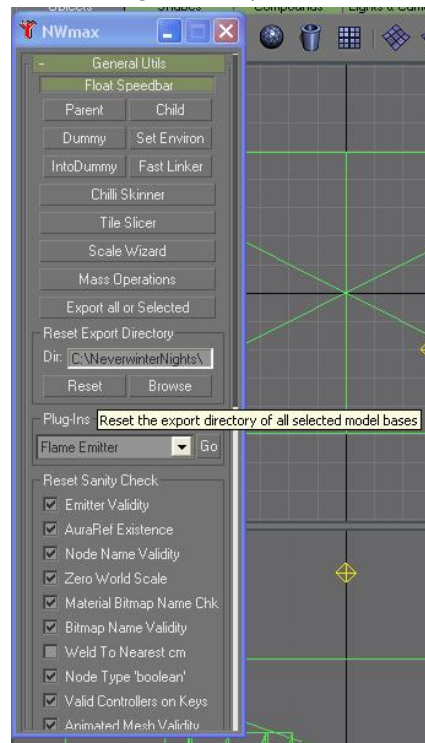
Objects | Shapes | Compounds | Lights & Came

NWmax

- General Utils

Float Speedbar

Parent

Child

Dummy

Set Environ

IntoDummy

Fast Linker

Chilli Skinner

Tile Slicer

Scale Wizard

Mass Operations

Export all or Selected

Reset Export Directory

Dir: C:\NeverwinterNights\

Reset

Browse

Plug-Ins

Reset the export directory of all selected model bases

Flame Emitter

Go

Reset Sanity Check

Emitter Validity

AuraRef Existence

Node Name Validity

Zero World Scale

Material Bitmap Name Chk

Bitmap Name Validity

Weld To Nearest cm

Node Type 'boolean'

Valid Controllers on Keys

Animated Mesh Validity